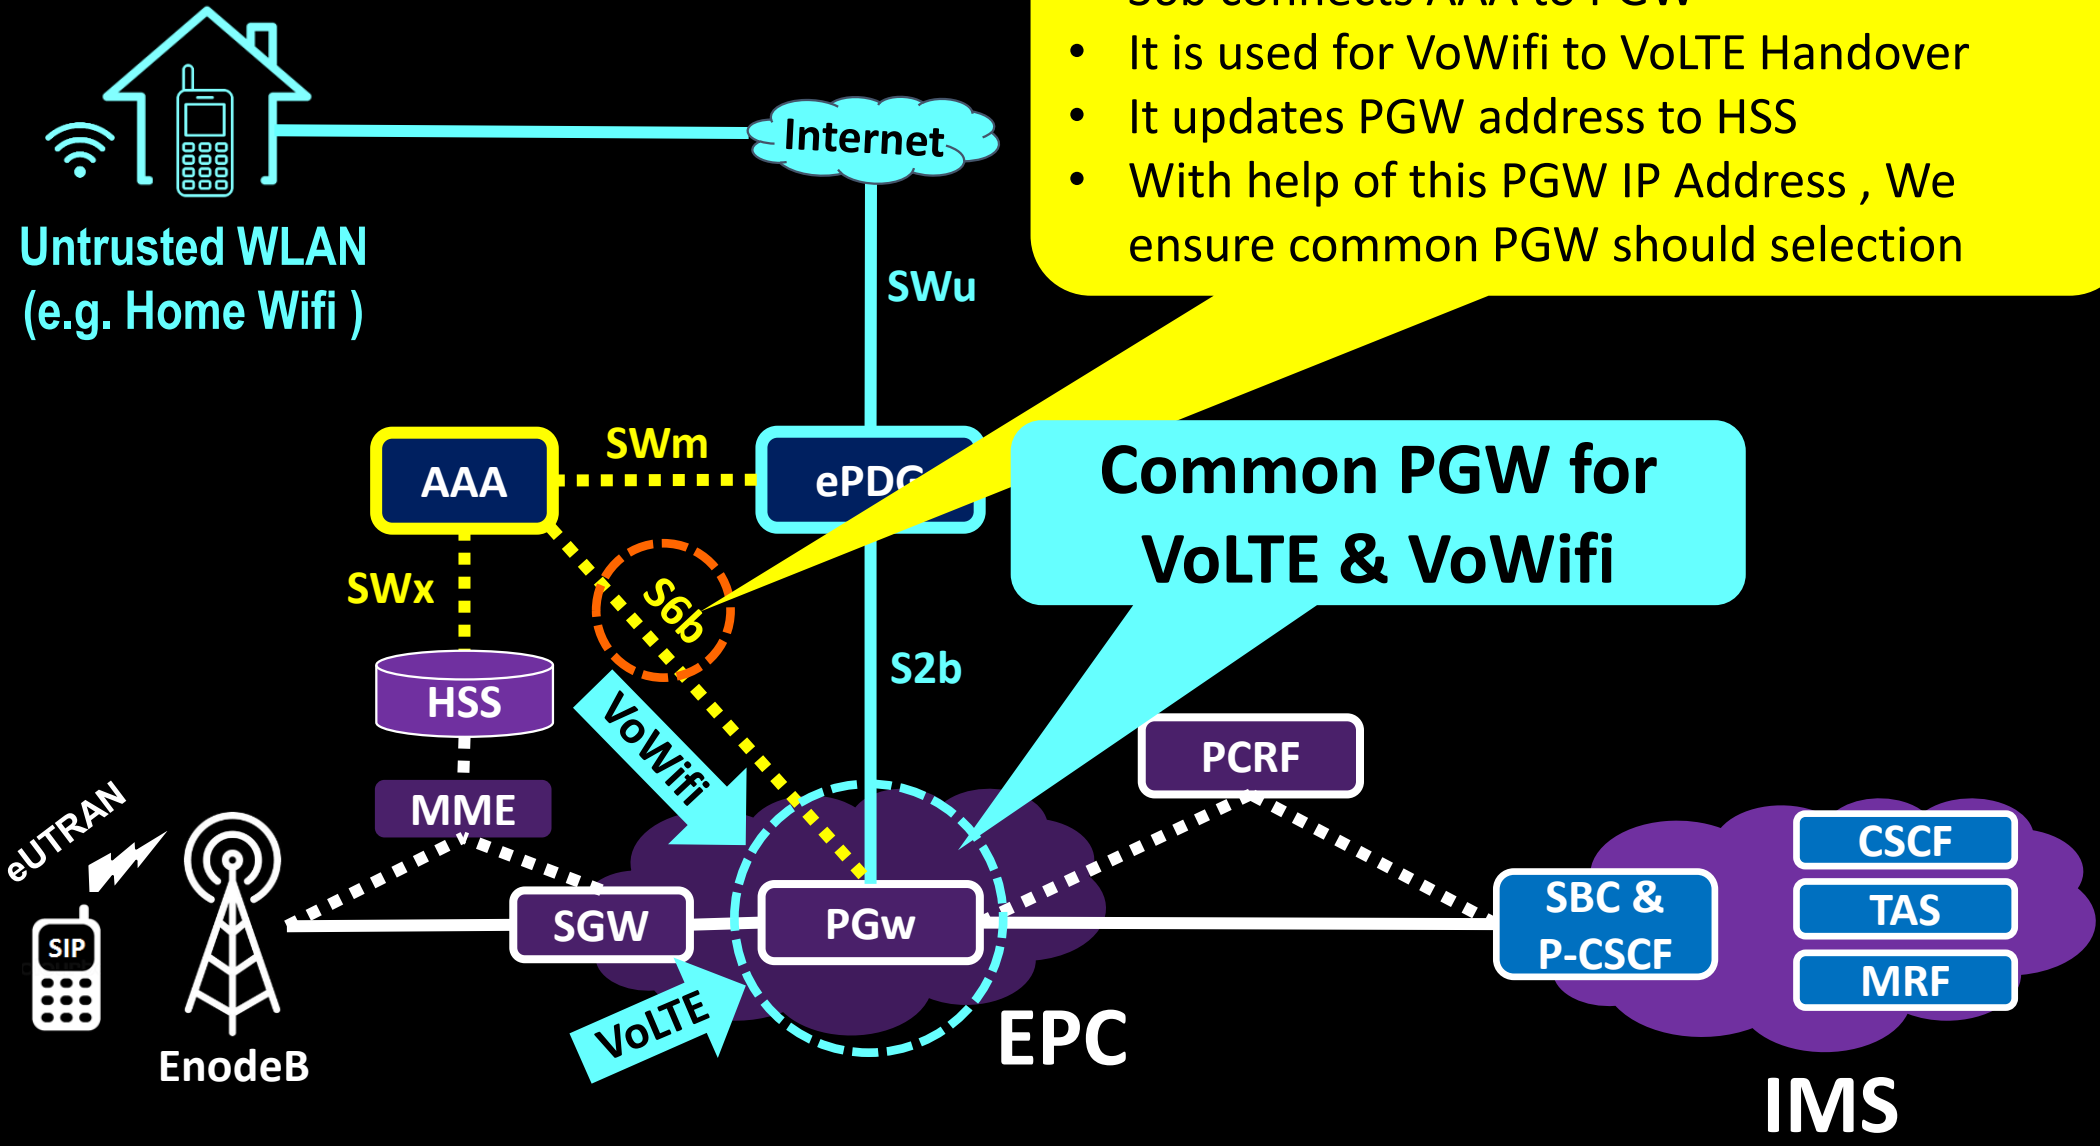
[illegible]
• It is used for VoWifi to VoLTE Handover
• It updates PGW address to HSS
• With help of this PGW IP Address , We ensure common PGW should selection

Internet

Untrusted WLAN
(e.g. Home Wifi )

SWu

SWm

AAA

ePDG

Common PGW for VoLTE & VoWifi

SWx

S6b

S2b

HSS

VoWifi

PCRF

MME

eUTRAN

CSCF

SBC & P-CSCF

TAS

SIP

SGW

PGw

MRF

VoLTE

EPC

EnodeB

IMS